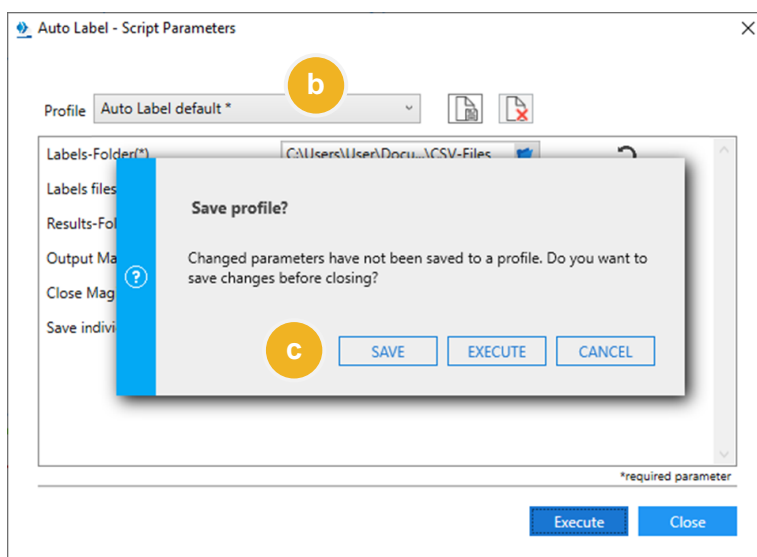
Auto Label - Script Parameters

b

Profile Auto Label default *

Labels-Folder(*) C:\Users\User\Docu...\CSV-Files

Labels files

Results-Fol

Output Ma

Close Mag

Save indivi

Save profile?

Changed parameters have not been saved to a profile. Do you want to save changes before closing?

c

SAVE EXECUTE CANCEL

*required parameter

Execute Close